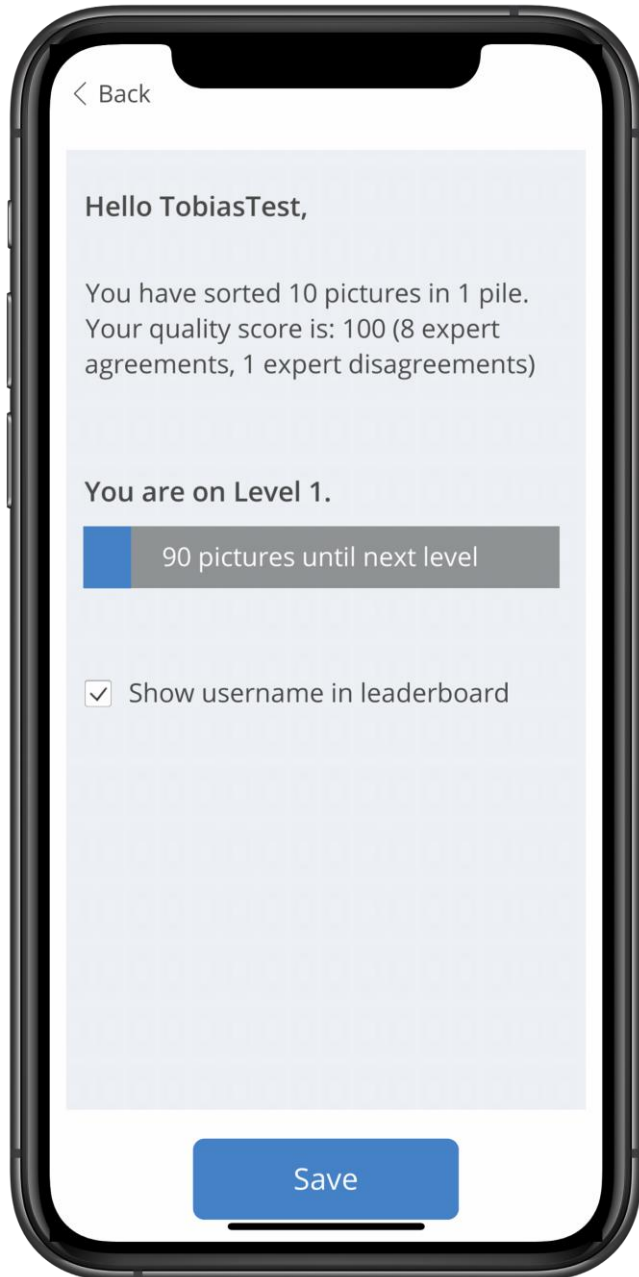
< Back

Hello TobiasTest,

You have sorted 10 pictures in 1 pile. Your quality score is: 100 (8 expert agreements, 1 expert disagreements)

You are on Level 1.

90 pictures until next level

Show username in leaderboard

Save